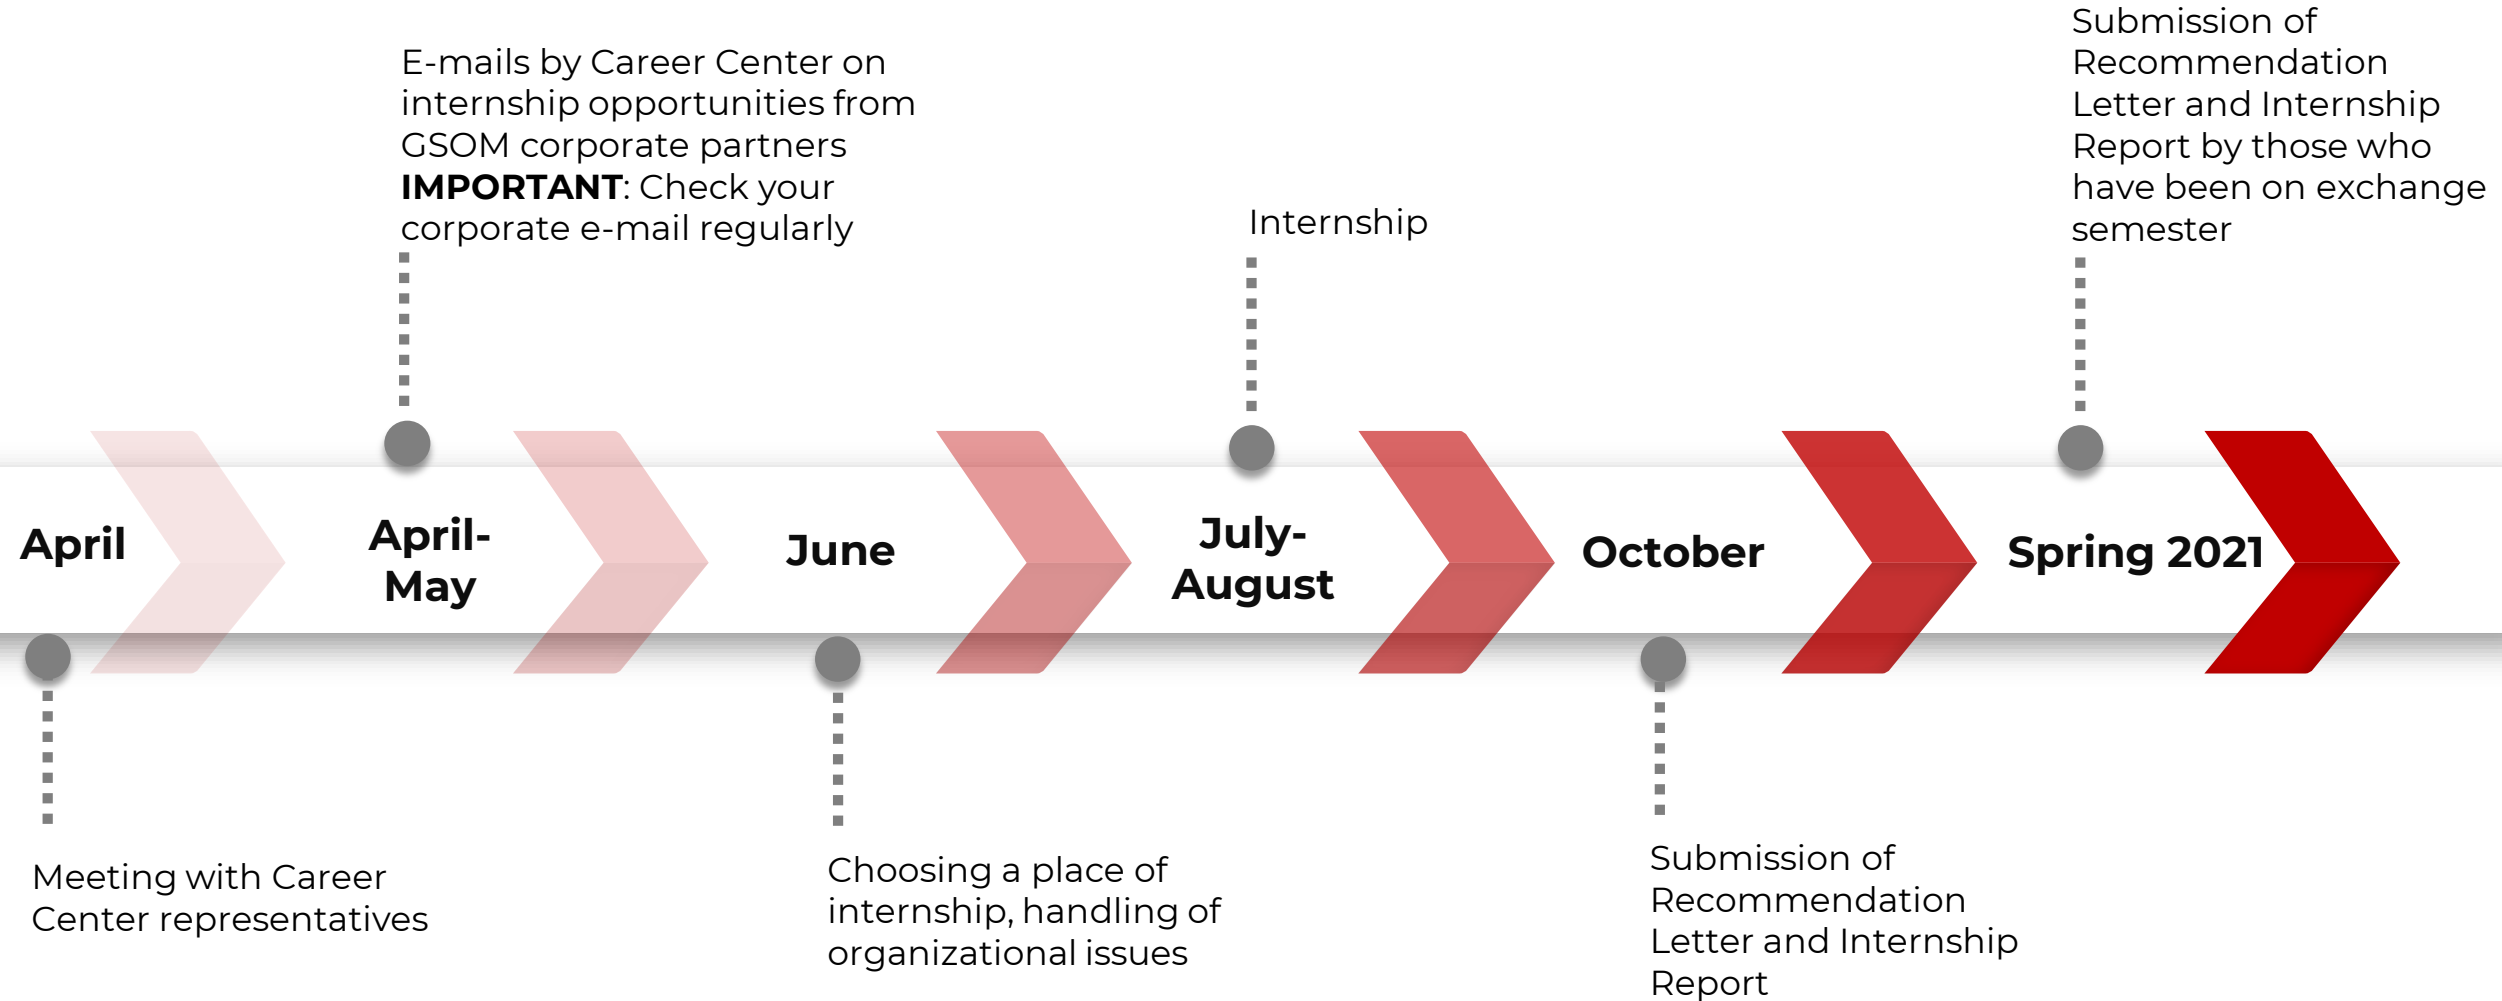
E-mails by Career Center on internship opportunities from GSOM corporate partners
**IMPORTANT**: Check your corporate e-mail regularly

Internship

Submission of Recommendation Letter and Internship Report by those who have been on exchange semester

April

April-May

June

July-August

October

Spring 2021

Meeting with Career Center representatives

Choosing a place of internship, handling of organizational issues

Submission of Recommendation Letter and Internship Report